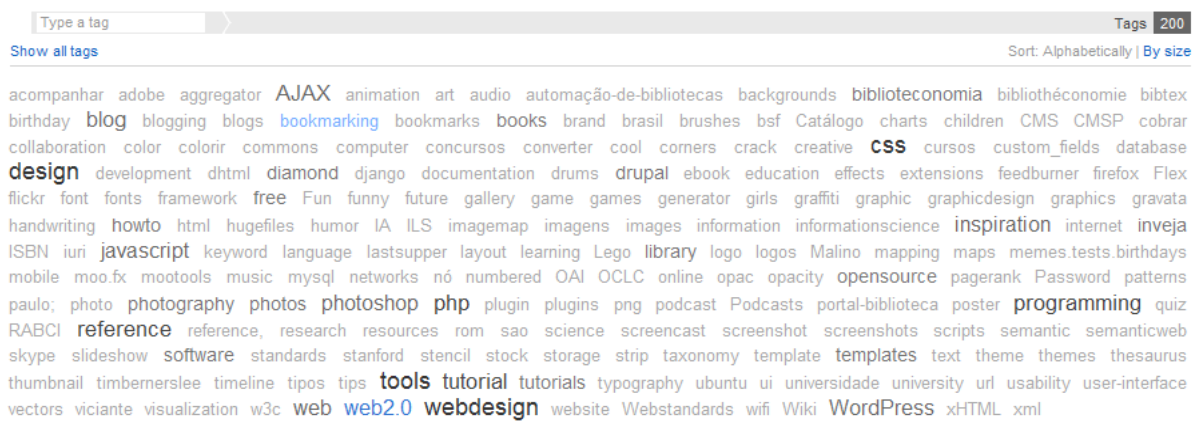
Type a tag

Tags 200

Show all tags

Sort: Alphabetically | By size

acompanhar adobe aggregator AJAX animation art audio automação-de-bibliotecas backgrounds biblioteconomia bibliothéconomie bibtex birthday blog blogging blogs bookmarking bookmarks books brand brasil brushes bsf Catálogo charts children CMS CMSP cobrar collaboration color colorir commons computer concursos converter cool corners crack creative css cursos custom_fields database design development dhtml diamond django documentation drums drupal ebook education effects extensions feedburner firefox Flex flickr font fonts framework free Fun funny future gallery game games generator girls graffiti graphic graphicdesign graphics gravata handwriting howto html hugefiles humor IA ILS imagemap imagens images information informationscience inspiration internet inveja ISBN iuri javascript keyword language lastsupper layout learning Lego library logo logos Malino mapping maps memes.tests.birthdays mobile moo.fx mootools music mysql networks nó numbered OAI OCLC online opac opacity opensource pagerank Password patterns paulo; photo photography photos photoshop php plugin plugins png podcast Podcasts portal-biblioteca poster programming quiz RABCI reference reference, research resources rom sao science screencast screenshot screenshots scripts semantic semanticweb skype slideshow software standards stanford stencil stock storage strip taxonomy template templates text theme themes thesaurus thumbnail timbernerslee timeline tipos tips tools tutorial tutorials typography ubuntu ui universidade university url usability user-interface vectors viciante visualization w3c web web2.0 webdesign website Webstandards wifi Wiki WordPress xHTML xml